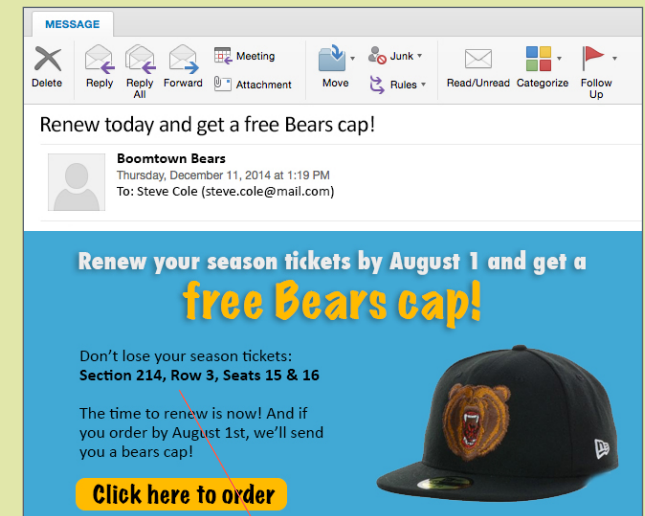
MESSAGE

Delete
Reply
Reply All
Forward
Meeting
Attachment
Move
Junk
Rules
Read/Unread
Categorize
Follow Up

Renew today and get a free Bears cap!

Boomtown Bears
Thursday, December 11, 2014 at 1:19 PM
To: Steve Cole (steve.cole@mail.com)

Renew your season tickets by August 1 and get a
free Bears cap!

Don't lose your season tickets:
Section 214, Row 3, Seats 15 & 16

The time to renew is now! And if you order by August 1st, we'll send you a bears cap!

Click here to order